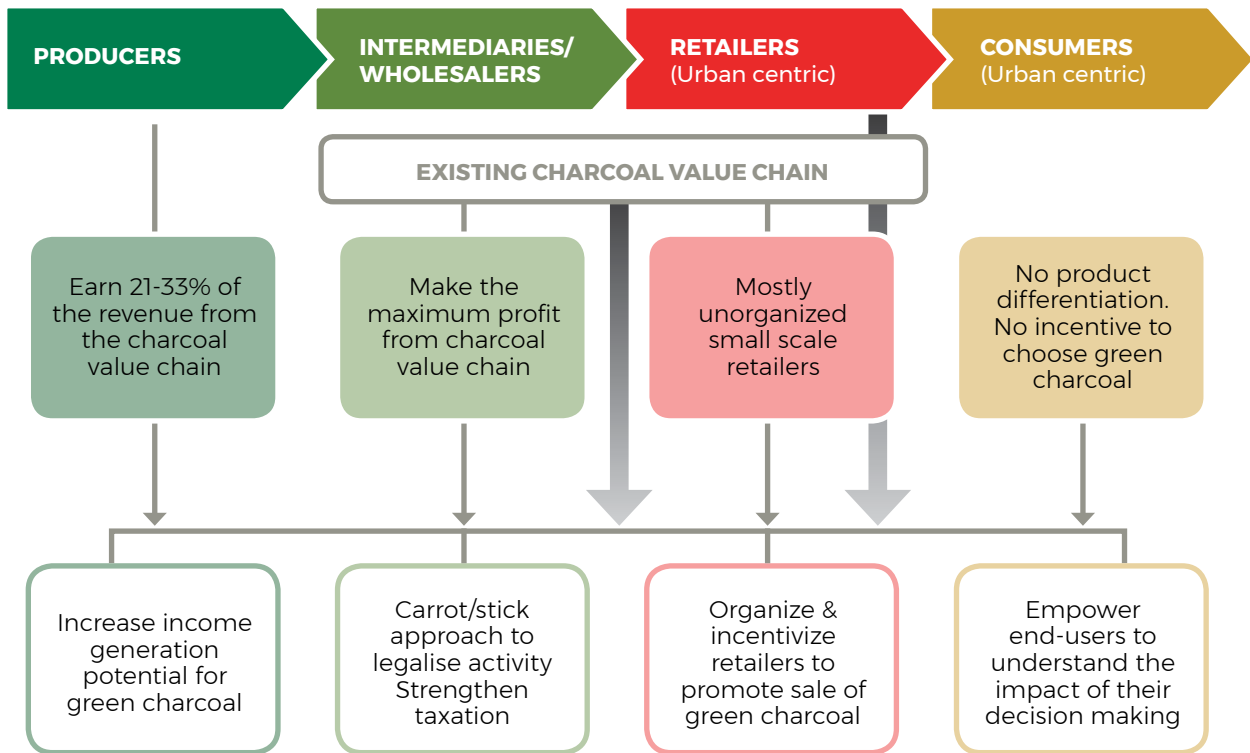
PRODUCERS

INTERMEDIARIES/ WHOLESALERS

RETAILERS (Urban centric)

CONSUMERS (Urban centric)

EXISTING CHARCOAL VALUE CHAIN

Earn 21-33% of the revenue from the charcoal value chain

Make the maximum profit from charcoal value chain

Mostly unorganized small scale retailers

No product differentiation. No incentive to choose green charcoal

Increase income generation potential for green charcoal

Carrot/stick approach to legalise activity Strengthen taxation

Organize & incentivize retailers to promote sale of green charcoal

Empower end-users to understand the impact of their decision making